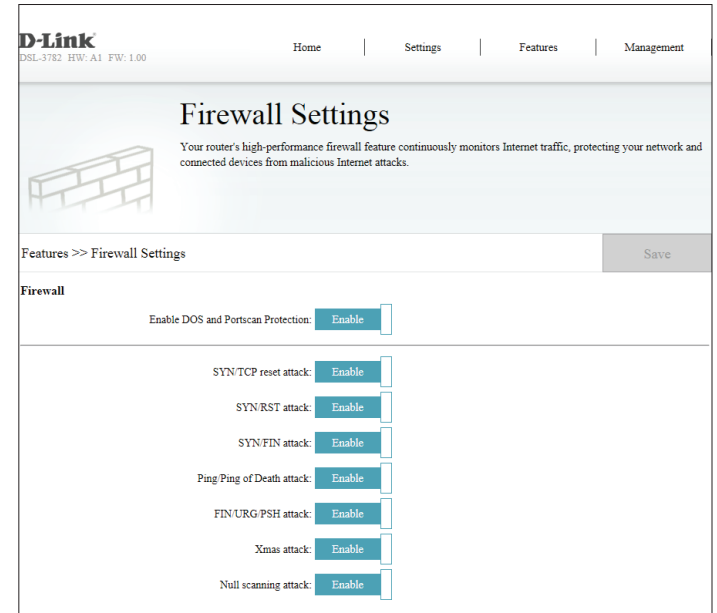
D-Link
DSL-3782 HW: A1 FW: 1.00

Home | Settings | Features | Management

Firewall Settings

Your router's high-performance firewall feature continuously monitors Internet traffic, protecting your network and connected devices from malicious Internet attacks.

Features >> Firewall Settings

Save

Firewall

Enable DOS and Portscan Protection: Enable

SYN/TCP reset attack: Enable

SYN/RST attack: Enable

SYN/FIN attack: Enable

Ping/Ping of Death attack: Enable

FIN/URG/PSH attack: Enable

Xmas attack: Enable

Null scanning attack: Enable